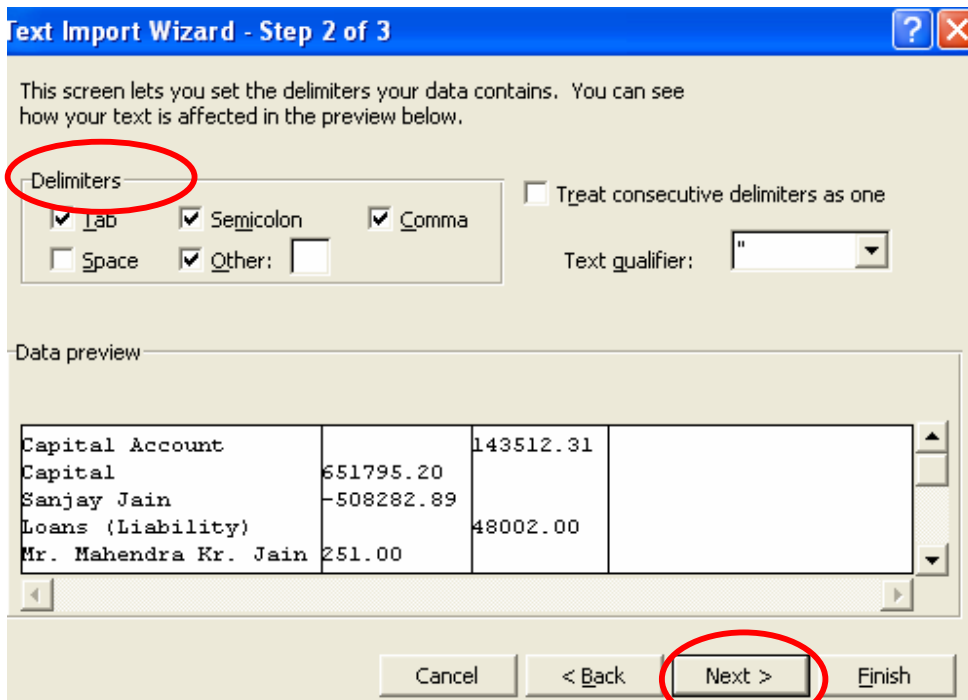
Text Import Wizard - Step 2 of 3

This screen lets you set the delimiters your data contains. You can see how your text is affected in the preview below.

Delimiters

Tab

Semicolon

Comma

Space

Other:

Treat consecutive delimiters as one

Text qualifier: "

Data preview

| | | |
|---|---|---|
| Capital Account | | 143512.31 |
| Capital | 651795.20 | |
| Sanjay Jain | -508282.89 | |
| Loans (Liability) | | 48002.00 |
| Mr. Mahendra Kr. Jain | 251.00 | |

Cancel

< Back

Next >

Finish